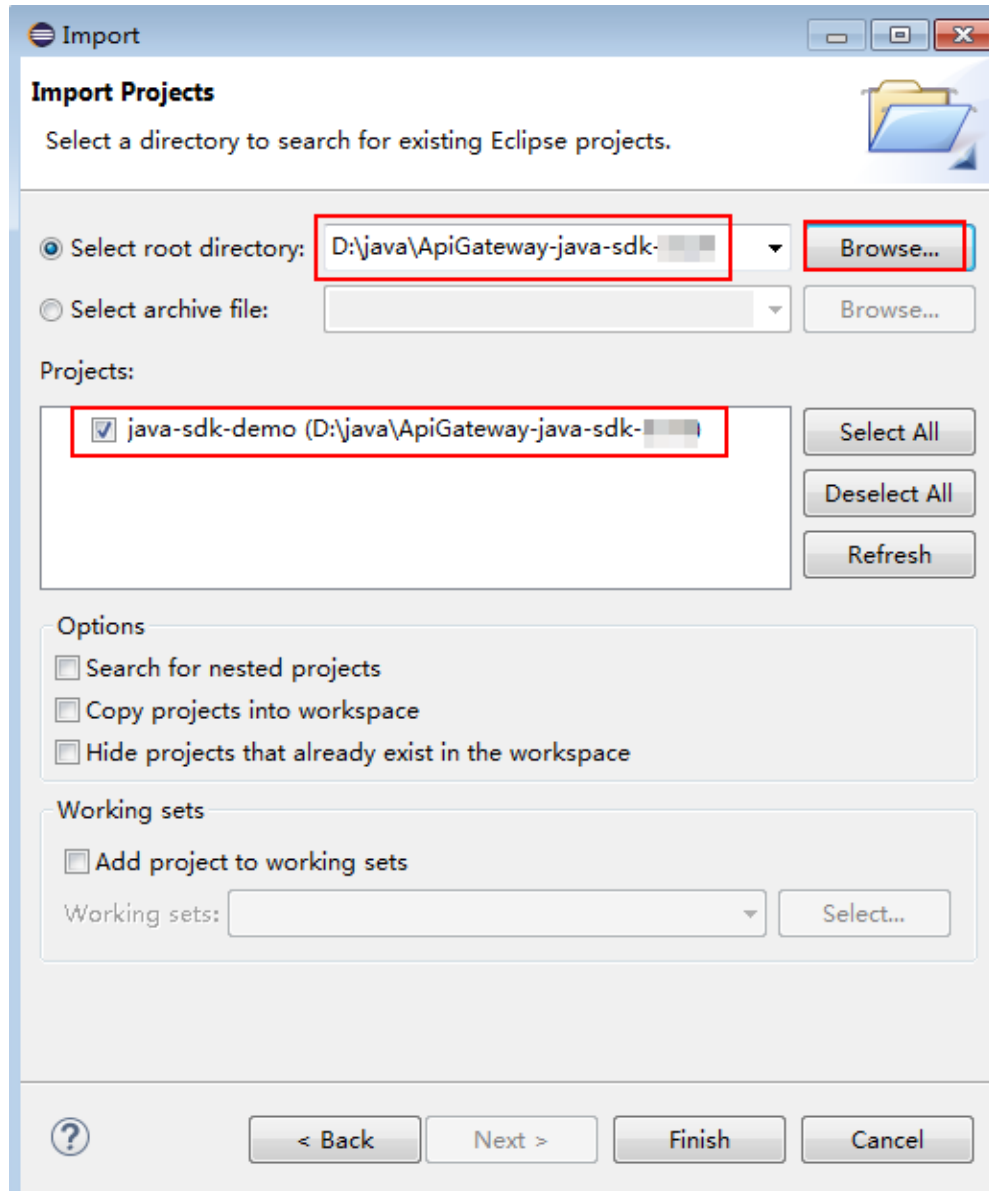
Import

Import Projects

Select a directory to search for existing Eclipse projects.

Select root directory: D:\java\ApiGateway-java-sdk-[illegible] Browse...

Select archive file: Browse...

Projects:

java-sdk-demo (D:\java\ApiGateway-java-sdk-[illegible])

Select All

Deselect All

Refresh

Options

Search for nested projects

Copy projects into workspace

Hide projects that already exist in the workspace

Working sets

Add project to working sets

Working sets: Select...

?

< Back Next > Finish Cancel